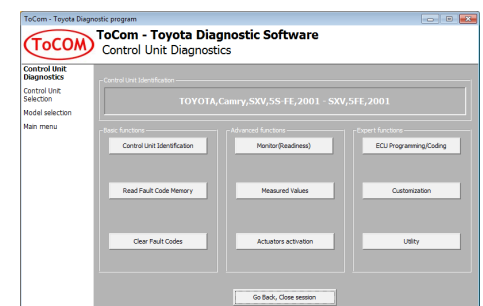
ToCom - Toyota Diagnostic program

ToCoM

ToCom - Toyota Diagnostic Software
Control Unit Diagnostics

Control Unit Diagnostics
Control Unit Selection
Model selection
Main menu

Control Unit Identification
TOYOTA,Camry,SXV,5S-FE,2001 - SXV,5FE,2001

Basic functions
Control Unit Identification
Read Fault Code Memory
Clear Fault Codes

Advanced functions
Monitor(Readiness)
Measured Values
Actuators activation

Expert functions
ECU Programming/Coding
Customization
Utility

Go Back, Close session